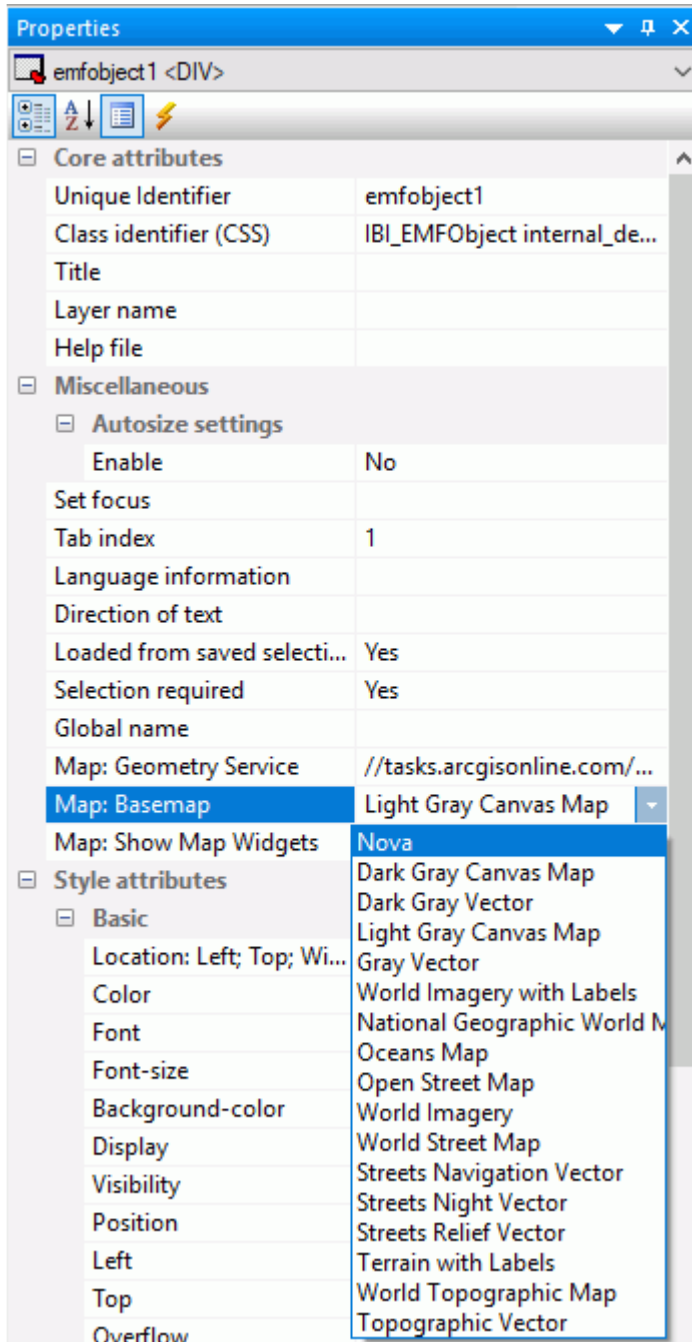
Properties

emfobject1 <DIV>

Core attributes

| | |
|---|---|
| Unique Identifier | emfobject1 |
| Class identifier (CSS) | IBI_EMFObject internal_de... |
| Title | |
| Layer name | |
| Help file | |

Miscellaneous

Autosize settings

| | |
|---|---|
| Enable | No |
| Set focus | |
| Tab index | 1 |
| Language information | |
| Direction of text | |
| Loaded from saved selecti... | Yes |
| Selection required | Yes |
| Global name | |
| Map: Geometry Service | //tasks.arcgisonline.com/... |
| Map: Basemap | Light Gray Canvas Map |
| Map: Show Map Widgets | |

Style attributes

Basic

Location: Left; Top; Wi...
Color
Font
Font-size
Background-color
Display
Visibility
Position
Left
Top
Overflow

Nova
Dark Gray Canvas Map
Dark Gray Vector
Light Gray Canvas Map
Gray Vector
World Imagery with Labels
National Geographic World M
Oceans Map
Open Street Map
World Imagery
World Street Map
Streets Navigation Vector
Streets Night Vector
Streets Relief Vector
Terrain with Labels
World Topographic Map
Topographic Vector